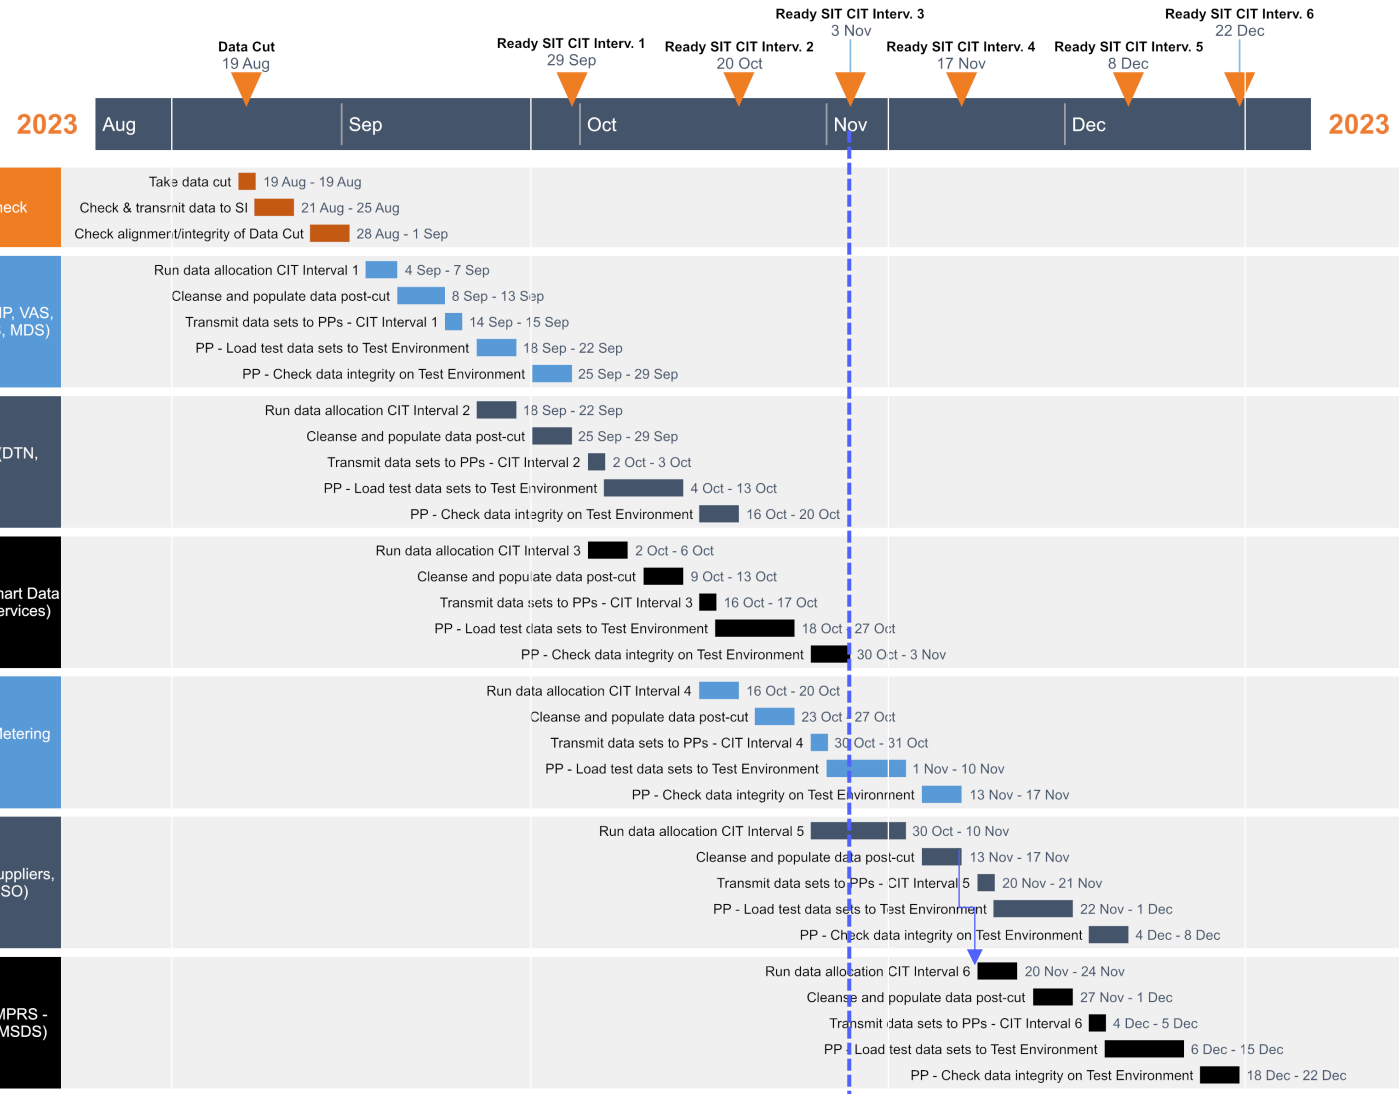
Ready SIT CIT Interv. 3
3 Nov

Ready SIT CIT Interv. 6
22 Dec

Data Cut
19 Aug

Ready SIT CIT Interv. 1
29 Sep

Ready SIT CIT Interv. 2
20 Oct

Ready SIT CIT Interv. 4
17 Nov

Ready SIT CIT Interv. 5
8 Dec

2023 Aug Sep Oct Nov Dec 2023

neck

Take data cut 19 Aug - 19 Aug
Check & transmit data to SI 21 Aug - 25 Aug
Check alignment/integrity of Data Cut 28 Aug - 1 Sep

IP, VAS, , MDS)

Run data allocation CIT Interval 1 4 Sep - 7 Sep
Cleanse and populate data post-cut 8 Sep - 13 Sep
Transmit data sets to PPs - CIT Interval 1 14 Sep - 15 Sep
PP - Load test data sets to Test Environment 18 Sep - 22 Sep
PP - Check data integrity on Test Environment 25 Sep - 29 Sep

DTN,

Run data allocation CIT Interval 2 18 Sep - 22 Sep
Cleanse and populate data post-cut 25 Sep - 29 Sep
Transmit data sets to PPs - CIT Interval 2 2 Oct - 3 Oct
PP - Load test data sets to Test Environment 4 Oct - 13 Oct
PP - Check data integrity on Test Environment 16 Oct - 20 Oct

nart Data ervices)

Run data allocation CIT Interval 3 2 Oct - 6 Oct
Cleanse and populate data post-cut 9 Oct - 13 Oct
Transmit data sets to PPs - CIT Interval 3 16 Oct - 17 Oct
PP - Load test data sets to Test Environment 18 Oct - 27 Oct
PP - Check data integrity on Test Environment 30 Oct - 3 Nov

letering

Run data allocation CIT Interval 4 16 Oct - 20 Oct
Cleanse and populate data post-cut 23 Oct - 27 Oct
Transmit data sets to PPs - CIT Interval 4 30 Oct - 31 Oct
PP - Load test data sets to Test Environment 1 Nov - 10 Nov
PP - Check data integrity on Test Environment 13 Nov - 17 Nov

uppliers, SO)

Run data allocation CIT Interval 5 30 Oct - 10 Nov
Cleanse and populate data post-cut 13 Nov - 17 Nov
Transmit data sets to PPs - CIT Interval 5 20 Nov - 21 Nov
PP - Load test data sets to Test Environment 22 Nov - 1 Dec
PP - Check data integrity on Test Environment 4 Dec - 8 Dec

MPRS - MSDS)

Run data allocation CIT Interval 6 20 Nov - 24 Nov
Cleanse and populate data post-cut 27 Nov - 1 Dec
Transmit data sets to PPs - CIT Interval 6 4 Dec - 5 Dec
PP - Load test data sets to Test Environment 6 Dec - 15 Dec
PP - Check data integrity on Test Environment 18 Dec - 22 Dec